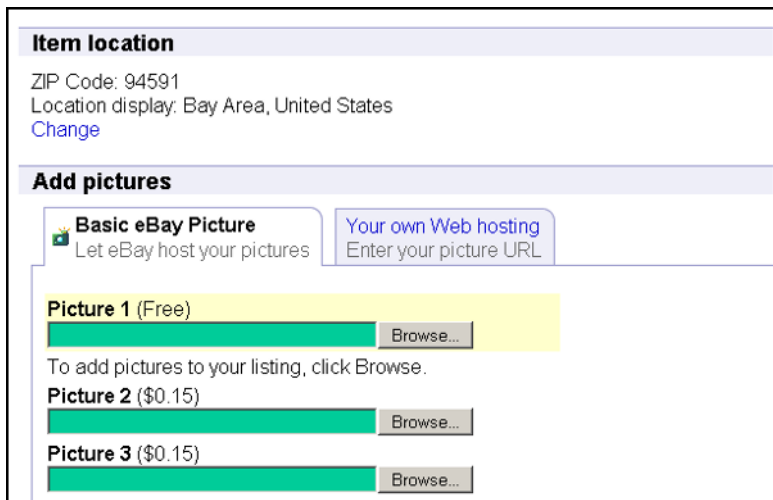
Item location

ZIP Code: 94591
Location display: Bay Area, United States
Change

Add pictures

Basic eBay Picture
Let eBay host your pictures

Your own Web hosting
Enter your picture URL

Picture 1 (Free)
Browse...

To add pictures to your listing, click Browse.

Picture 2 ($0.15)
Browse...

Picture 3 ($0.15)
Browse...